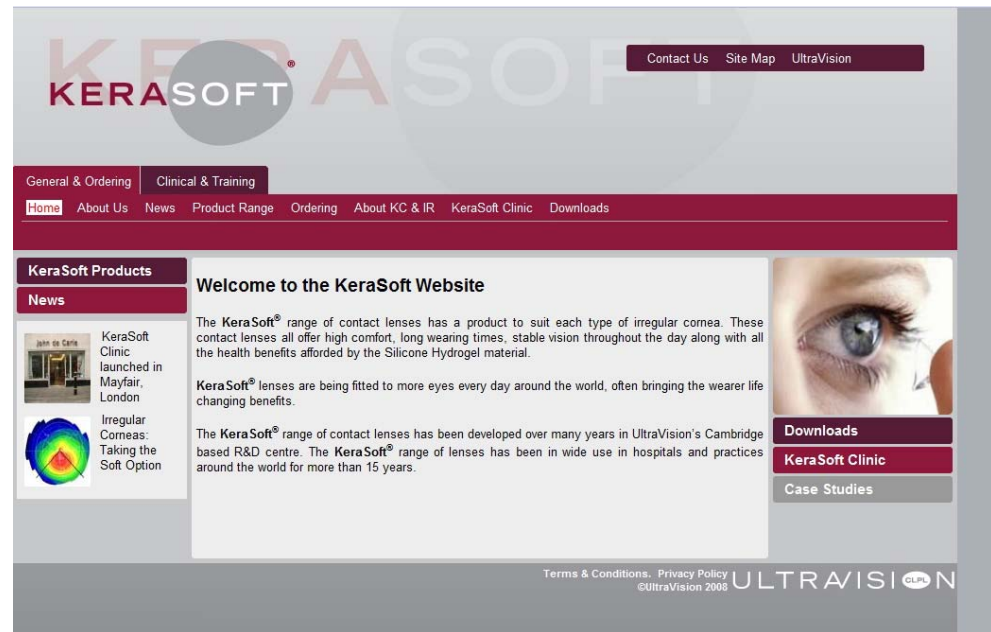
KERASOFT®

Contact Us Site Map UltraVision

General & Ordering Clinical & Training

Home About Us News Product Range Ordering About KC & IR KeraSoft Clinic Downloads

KeraSoft Products

News

KeraSoft Clinic launched in Mayfair, London

Irregular Corneas: Taking the Soft Option

Welcome to the KeraSoft Website

The **KeraSoft®** range of contact lenses has a product to suit each type of irregular cornea. These contact lenses all offer high comfort, long wearing times, stable vision throughout the day along with all the health benefits afforded by the Silicone Hydrogel material.

**KeraSoft®** lenses are being fitted to more eyes every day around the world, often bringing the wearer life changing benefits.

The **KeraSoft®** range of contact lenses has been developed over many years in UltraVision's Cambridge based R&D centre. The **KeraSoft®** range of lenses has been in wide use in hospitals and practices around the world for more than 15 years.

Downloads

KeraSoft Clinic

Case Studies

Terms & Conditions. Privacy Policy
©UltraVision 2008

ULTRAVISION CLPL